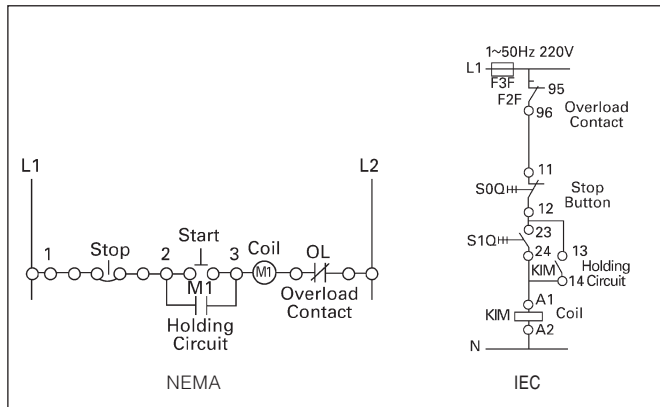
L1
1
Stop
2
Start
3
Coil
M1
OL
M1
Holding Circuit
Overload Contact
L2
NEMA

1~50Hz 220V
L1
F3F
95
F2F
96
Overload Contact
11
S0Q
Stop Button
12
23
S1Q
24
13
KIM
Holding
14 Circuit
A1
KIM
Coil
A2
N
IEC